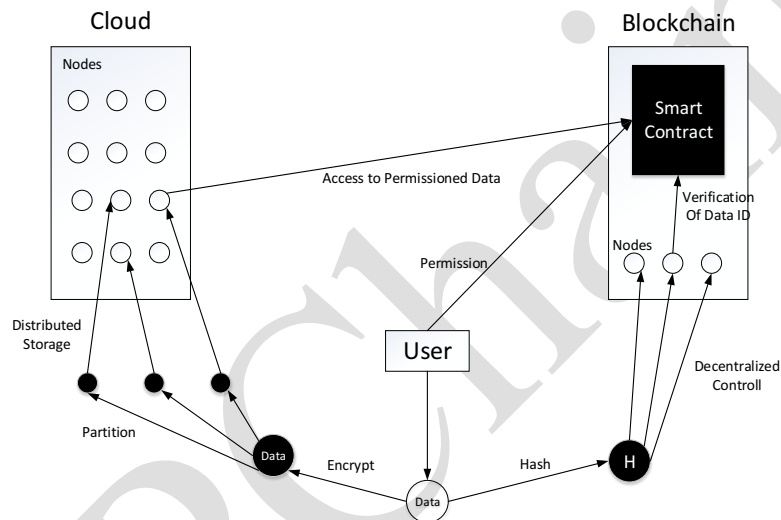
Cloud

Blockchain

Nodes

Smart Contract

Access to Permissioned Data

Verification Of Data ID

Nodes

Permission

Distributed Storage

User

Decentralized Controll

Partition

Data

Encrypt

Hash

H

Data